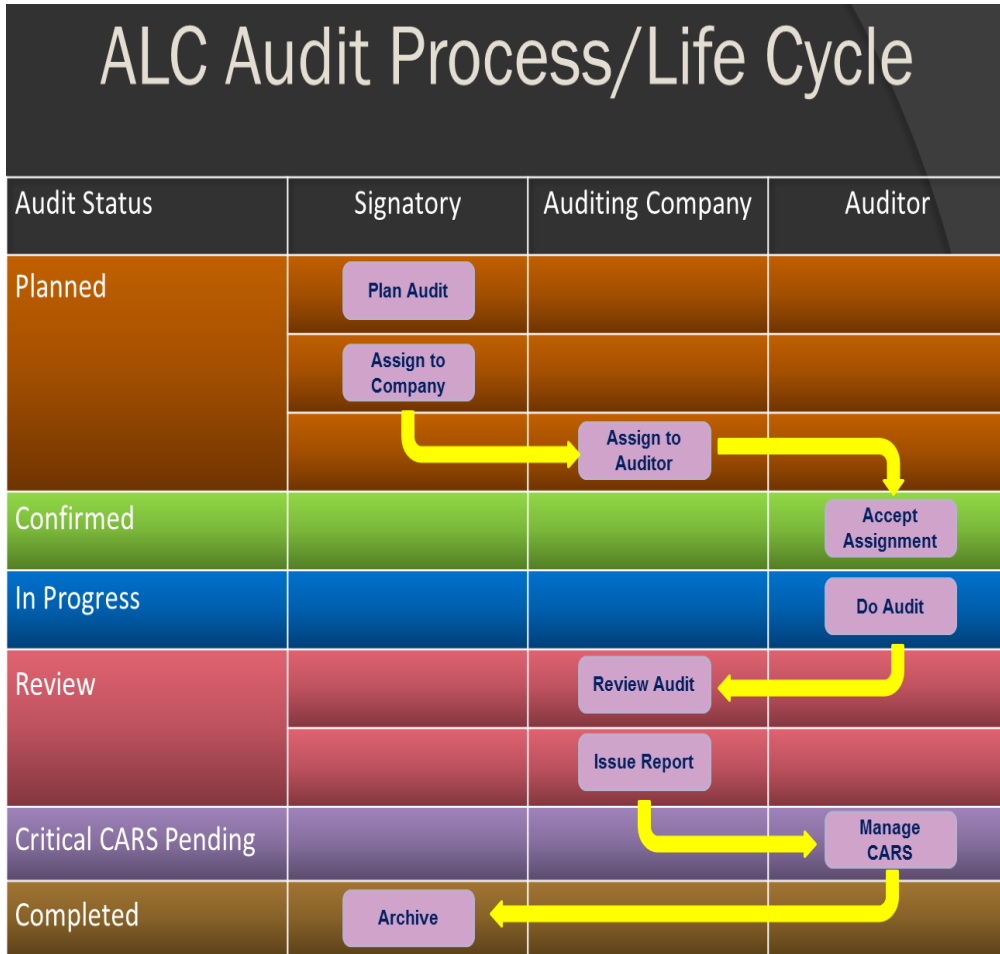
ALC Audit Process/Life Cycle

| Audit Status | Signatory | Auditing Company | Auditor |
|---|---|---|---|
| Planned | Plan Audit | | |
| | Assign to Company | | |
| | | Assign to Auditor | |
| Confirmed | | | Accept Assignment |
| In Progress | | | Do Audit |
| Review | | Review Audit | |
| | | Issue Report | |
| Critical CARS Pending | | | Manage CARS |
| Completed | Archive | | |